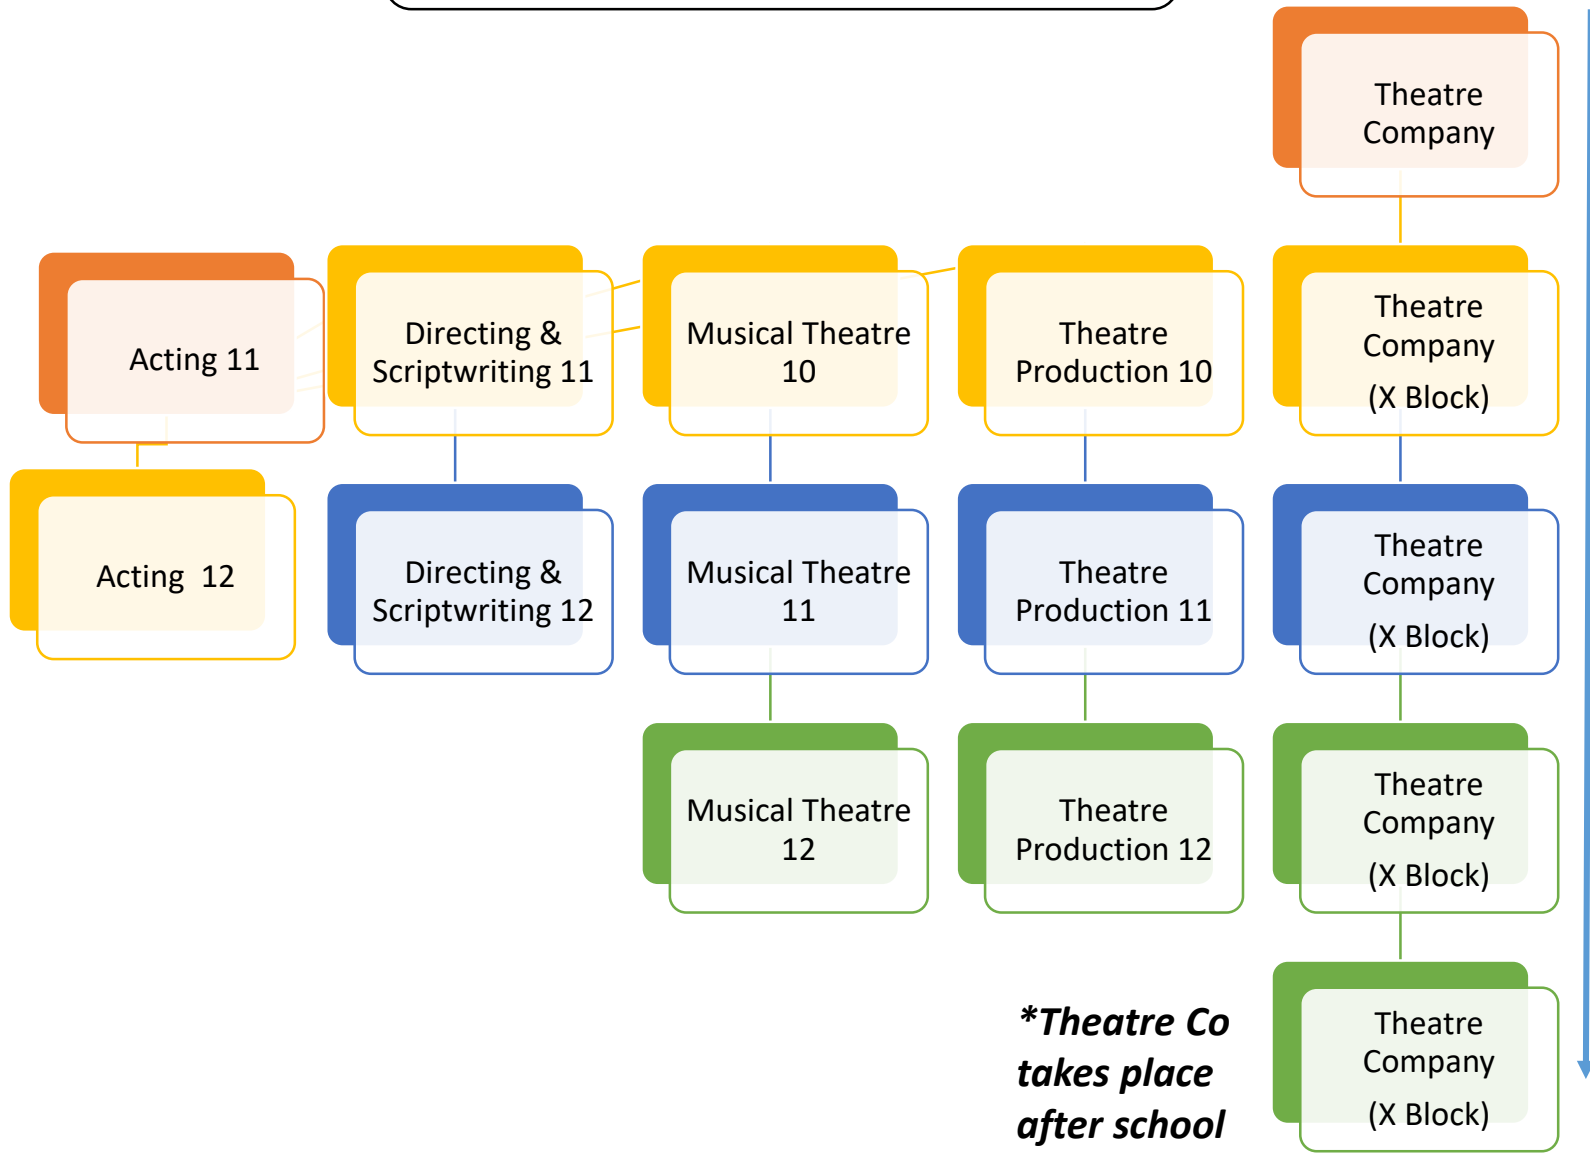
Theatre Company

Acting 11

Directing & Scriptwriting 11

Musical Theatre 10

Theatre Production 10

Theatre Company (X Block)

Acting 12

Directing & Scriptwriting 12

Musical Theatre 11

Theatre Production 11

Theatre Company (X Block)

Musical Theatre 12

Theatre Production 12

Theatre Company (X Block)

*Theatre Co takes place after school

Theatre Company (X Block)